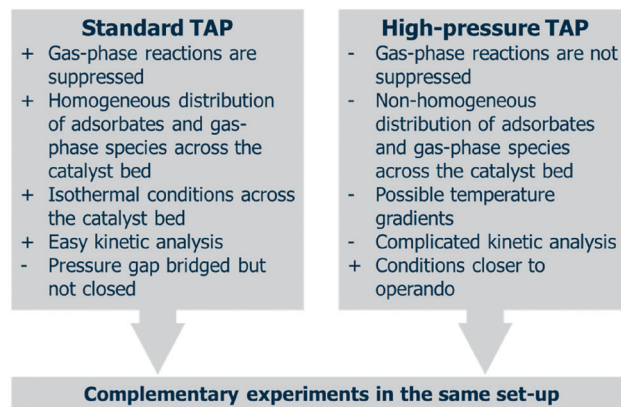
**Standard TAP**
+ Gas-phase reactions are suppressed
+ Homogeneous distribution of adsorbates and gas-phase species across the catalyst bed
+ Isothermal conditions across the catalyst bed
+ Easy kinetic analysis
- Pressure gap bridged but not closed

**High-pressure TAP**
- Gas-phase reactions are not suppressed
- Non-homogeneous distribution of adsorbates and gas-phase species across the catalyst bed
- Possible temperature gradients
- Complicated kinetic analysis
+ Conditions closer to operando

**Complementary experiments in the same set-up**